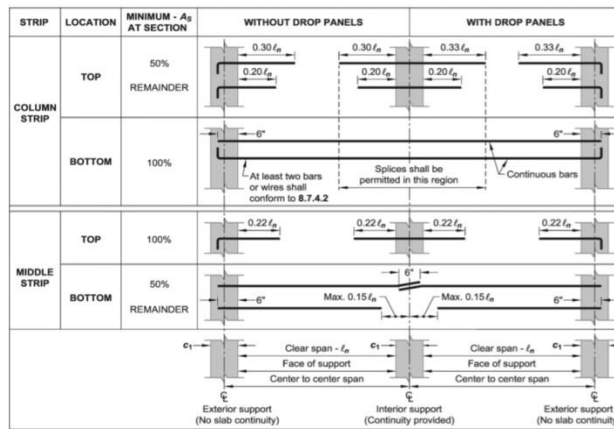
| STRIP | LOCATION | MINIMUM - $A_s$ AT SECTION | WITHOUT DROP PANELS | WITH DROP PANELS |
|---|---|---|---|---|
| COLUMN STRIP | TOP | 50% REMAINDER | $0.30\,\ell_n$ $0.20\,\ell_n$ $0.30\,\ell_n$ $0.20\,\ell_n$ | $0.33\,\ell_n$ $0.20\,\ell_n$ $0.33\,\ell_n$ $0.20\,\ell_n$ |
| | BOTTOM | 100% | 6" At least two bars or wires shall conform to **8.7.4.2** Splices shall be permitted in this region | Continuous bars 6" |
| MIDDLE STRIP | TOP | 100% | $0.22\,\ell_n$ $0.22\,\ell_n$ | $0.22\,\ell_n$ $0.22\,\ell_n$ |
| | BOTTOM | 50% REMAINDER | 6" Max. $0.15\,\ell_n$ 6" | Max. $0.15\,\ell_n$ 6" |

$c_1$ Clear span - $\ell_n$ $c_1$ Clear span - $\ell_n$ $c_1$

Face of support Face of support

Center to center span Center to center span

℄ Exterior support (No slab continuity)

℄ Interior support (Continuity provided)

℄ Exterior support (No slab continuity)